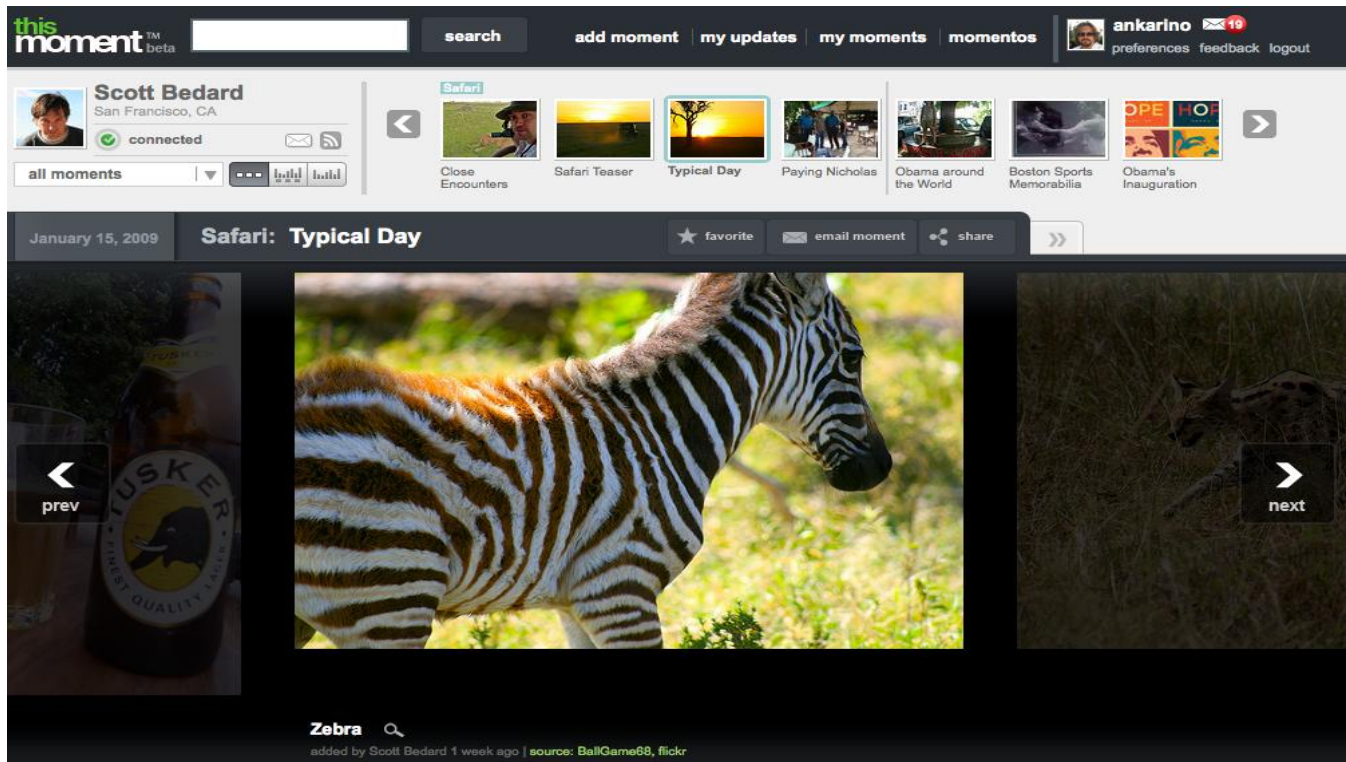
this moment™ beta

search

add moment | my updates | my moments | momentos

ankarino 19
preferences feedback logout

Scott Bedard
San Francisco, CA
connected

all moments

Safari
Close Encounters
Safari Teaser
Typical Day
Paying Nicholas
Obama around the World
Boston Sports Memorabilia
OPE HOP
Obama's Inauguration

January 15, 2009
Safari: Typical Day
favorite
email moment
share

TUSKER
FINEST QUALITY LAGER

prev
next

Zebra
added by Scott Bedard 1 week ago | source: BallGame68, flickr